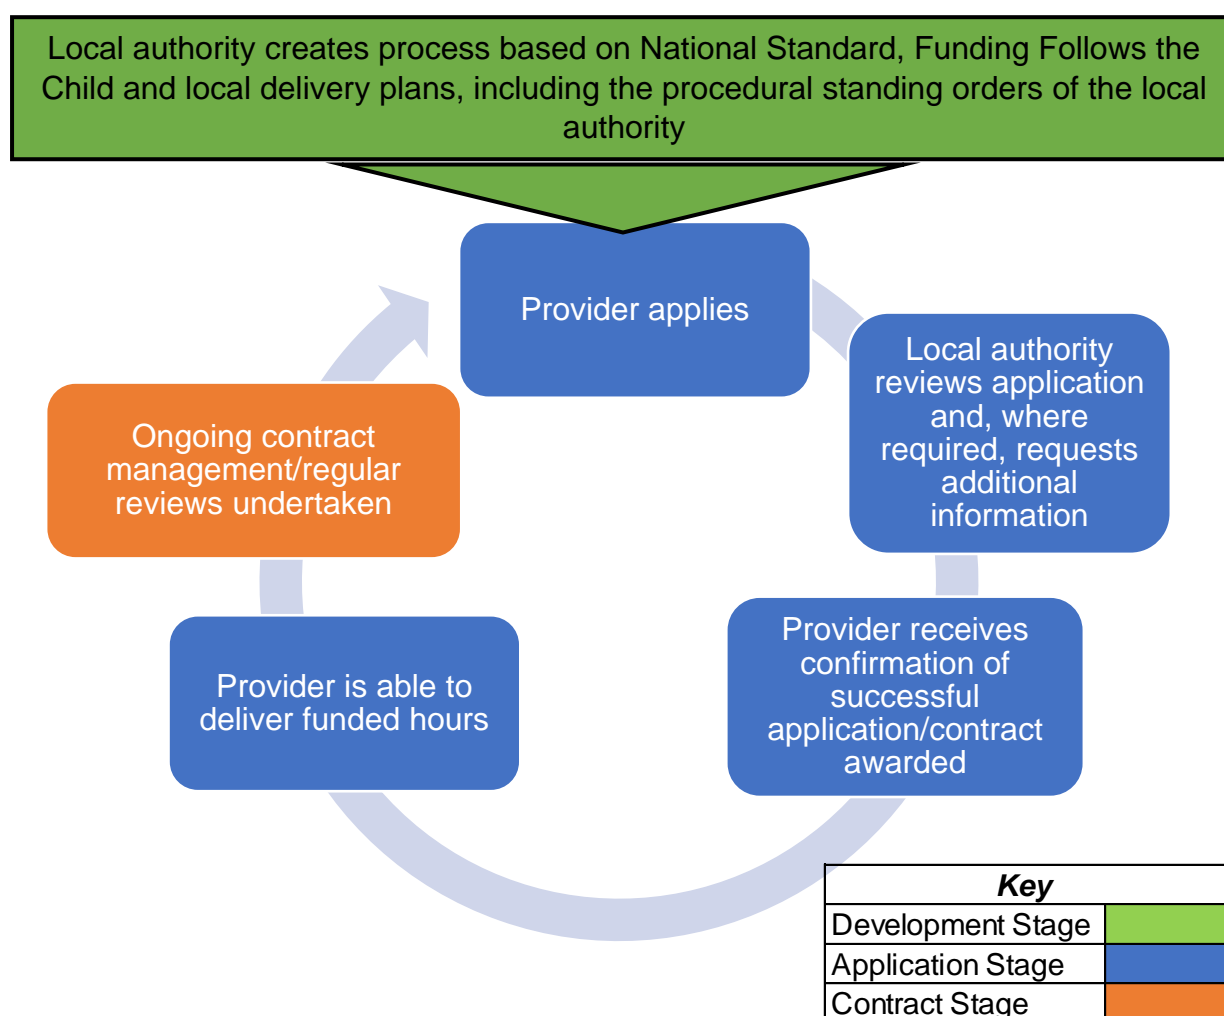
Local authority creates process based on National Standard, Funding Follows the Child and local delivery plans, including the procedural standing orders of the local authority

Provider applies

Local authority reviews application and, where required, requests additional information

Provider receives confirmation of successful application/contract awarded

Provider is able to deliver funded hours

Ongoing contract management/regular reviews undertaken

| Key | |
|---|---|
| Development Stage | |
| Application Stage | |
| Contract Stage | |